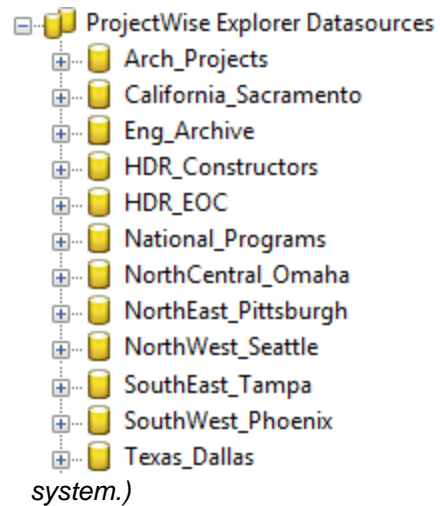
ProjectWise Explorer Datasources
Arch_Projects
California_Sacramento
Eng_Archive
HDR_Constructors
HDR_EOC
National_Programs
NorthCentral_Omaha
NorthEast_Pittsburgh
NorthWest_Seattle
SouthEast_Tampa
SouthWest_Phoenix
Texas_Dallas
system.)